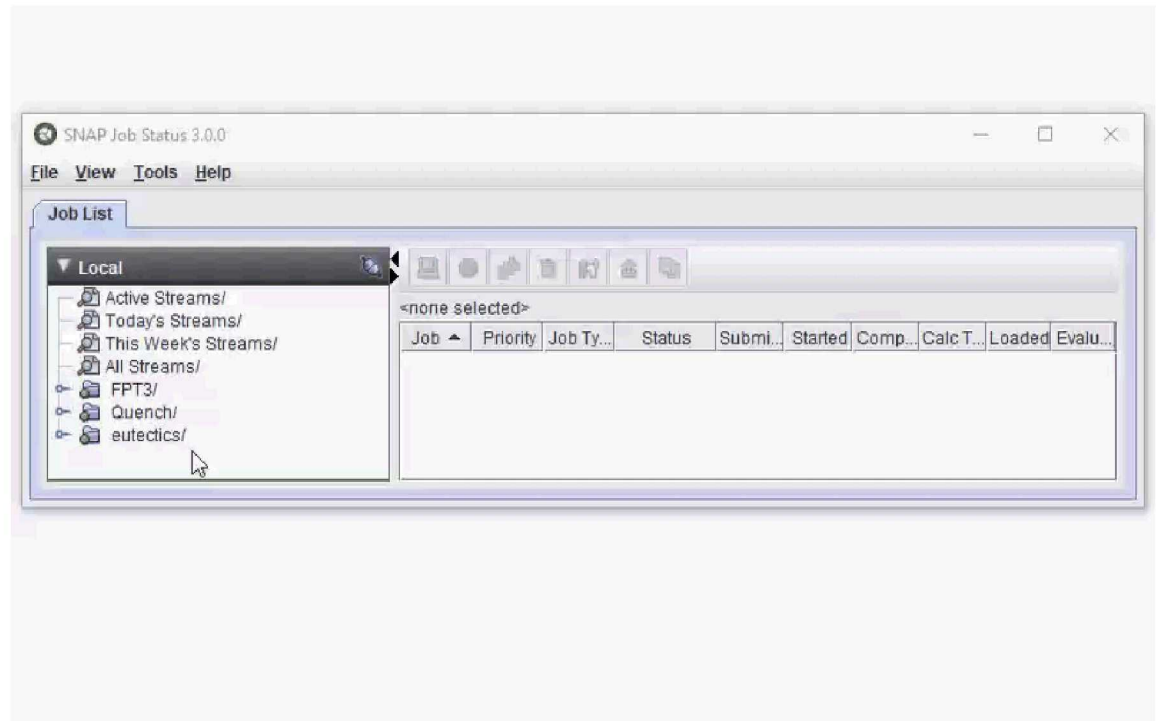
SNAP Job Status 3.0.0

File View Tools Help

Job List

Local

Active Streams/
Today's Streams/
This Week's Streams/
All Streams/
FPT3/
Quench/
eutectics/

<none selected>

| Job | Priority | Job Ty... | Status | Submi... | Started | Comp... | Calc T... | Loaded | Evalu... |
|---|---|---|---|---|---|---|---|---|---|